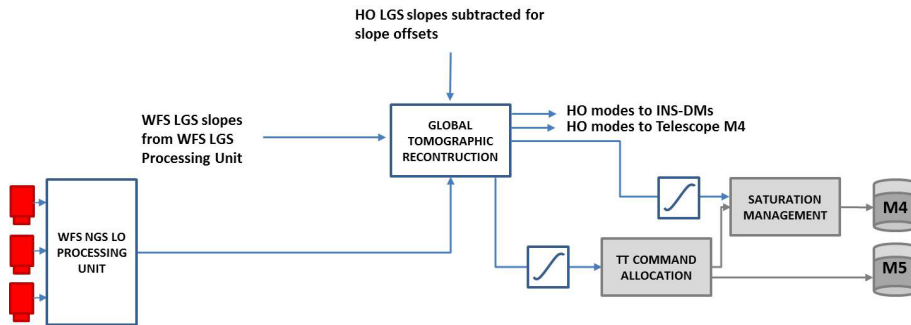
HO LGS slopes subtracted for slope offsets

WFS LGS slopes from WFS LGS Processing Unit

GLOBAL TOMOGRAPHIC RECONTRUCTION

HO modes to INS-DMs
HO modes to Telescope M4

WFS NGS LO PROCESSING UNIT

SATURATION MANAGEMENT

TT COMMAND ALLOCATION

M4

M5